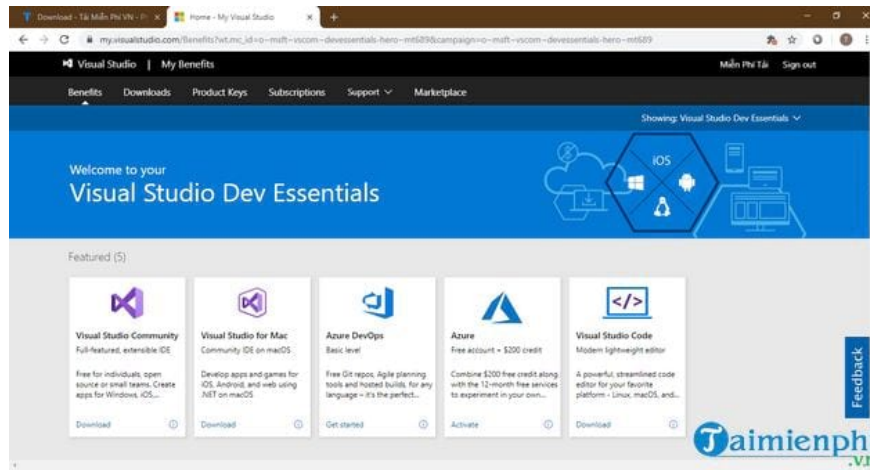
Download - Tải Miễn Phí VN - Pr ×   Home - My Visual Studio ×   +

my.visualstudio.com/Benefits?wt.mc_id=o~msft~vscom~devessentials-hero~mt689&campaign=o~msft~vscom~devessentials-hero~mt689

Visual Studio | My Benefits

Miễn Phí Tải   Sign out

Benefits   Downloads   Product Keys   Subscriptions   Support   Marketplace

Showing: Visual Studio Dev Essentials

Welcome to your
Visual Studio Dev Essentials

iOS

Featured (5)

Visual Studio Community
Full-featured, extensible IDE
Free for individuals, open source or small teams. Create apps for Windows, iOS,...
Download

Visual Studio for Mac
Community IDE on macOS
Develop apps and games for iOS, Android, and web using .NET on macOS
Download

Azure DevOps
Basic level
Free Git repos, Agile planning tools and hosted builds, for any language – it's the perfect...
Get started

Azure
Free account + $200 credit
Combine $200 free credit along with the 12-month free services to experiment in your own...
Activate

Visual Studio Code
Modern lightweight editor
A powerful, streamlined code editor for your favorite platform - Linux, macOS, and...
Download

Feedback

Taimienph
.vn